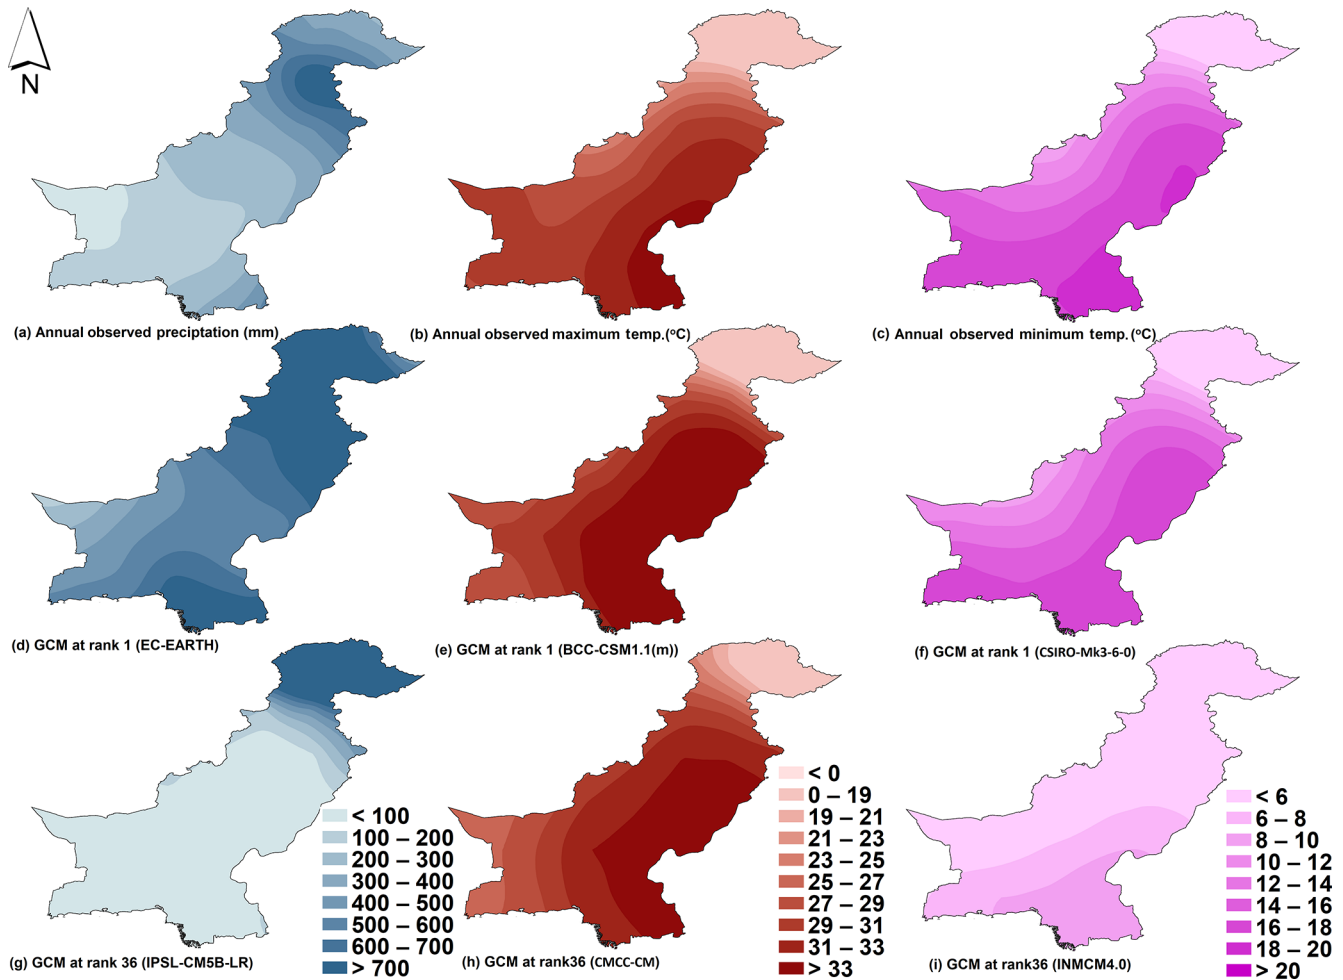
N

(a) Annual observed preciptation (mm)

(b) Annual observed maximum temp.(°C)

(c) Annual observed minimum temp.(°C)

(d) GCM at rank 1 (EC-EARTH)

(e) GCM at rank 1 (BCC-CSM1.1(m))

(f) GCM at rank 1 (CSIRO-Mk3-6-0)

(g) GCM at rank 36 (IPSL-CM5B-LR)

< 100
100 – 200
200 – 300
300 – 400
400 – 500
500 – 600
600 – 700
> 700

(h) GCM at rank36 (CMCC-CM)

< 0
0 – 19
19 – 21
21 – 23
23 – 25
25 – 27
27 – 29
29 – 31
31 – 33
> 33

(i) GCM at rank36 (INMCM4.0)

< 6
6 – 8
8 – 10
10 – 12
12 – 14
14 – 16
16 – 18
18 – 20
> 20